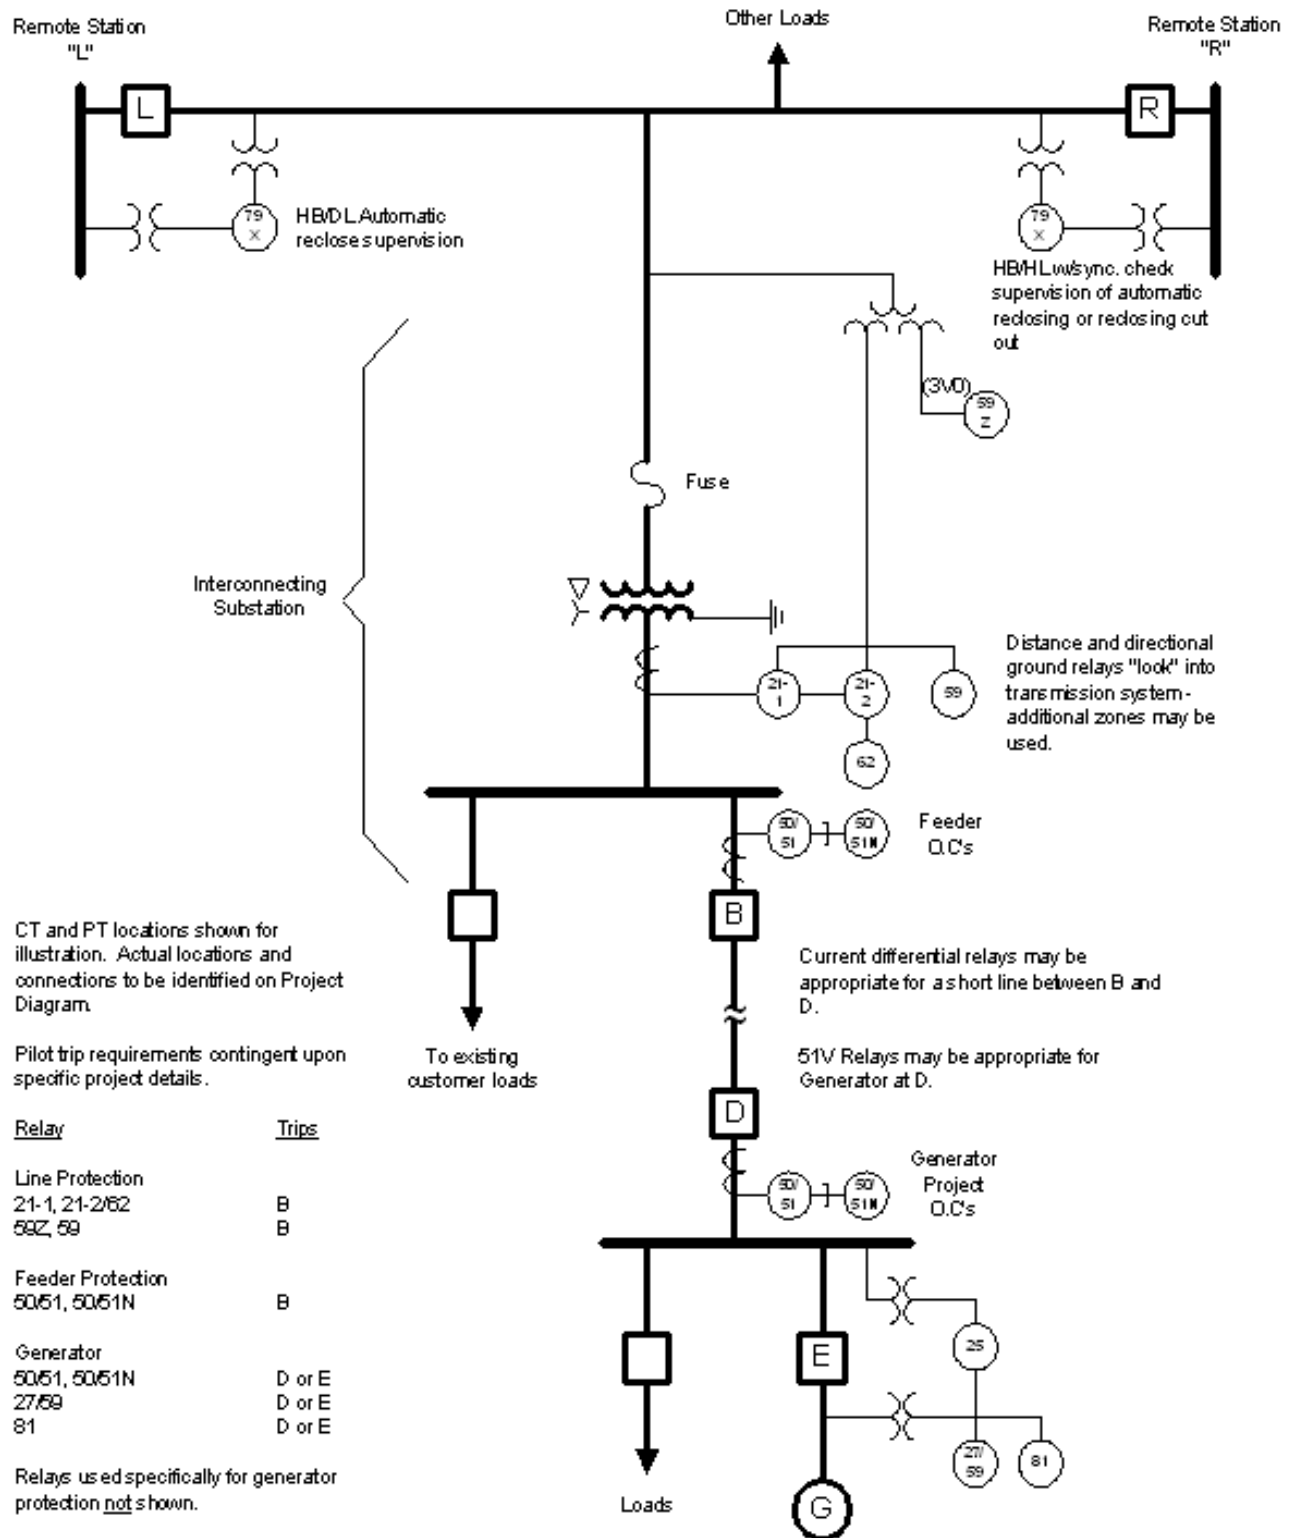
Remote Station "L"

Other Loads

Remote Station "R"

L

R

79 X

HB/DL Automatic reclose supervision

79 X

HB/HL w/sync. check supervision of automatic reclosing or reclosing cut out

(3V0)

59 Z

Fuse

Interconnecting Substation

21-1

21-2

59

62

Distance and directional ground relays "look" into transmission system - additional zones may be used.

50/51

50/51N

Feeder O.C's

B

CT and PT locations shown for illustration. Actual locations and connections to be identified on Project Diagram.

Current differential relays may be appropriate for a short line between B and D.

Pilot trip requirements contingent upon specific project details.

To existing customer loads

51V Relays may be appropriate for Generator at D.

D

Generator Project O.C's

50/51

50/51N

| Relay | Trips |
|---|---|
| Line Protection | |
| 21-1, 21-2/62 | B |
| 59Z, 59 | B |
| Feeder Protection | |
| 50/51, 50/51N | B |
| Generator | |
| 50/51, 50/51N | D or E |
| 27/59 | D or E |
| 81 | D or E |

25

E

27/59

81

Relays used specifically for generator protection not shown.

Loads

G